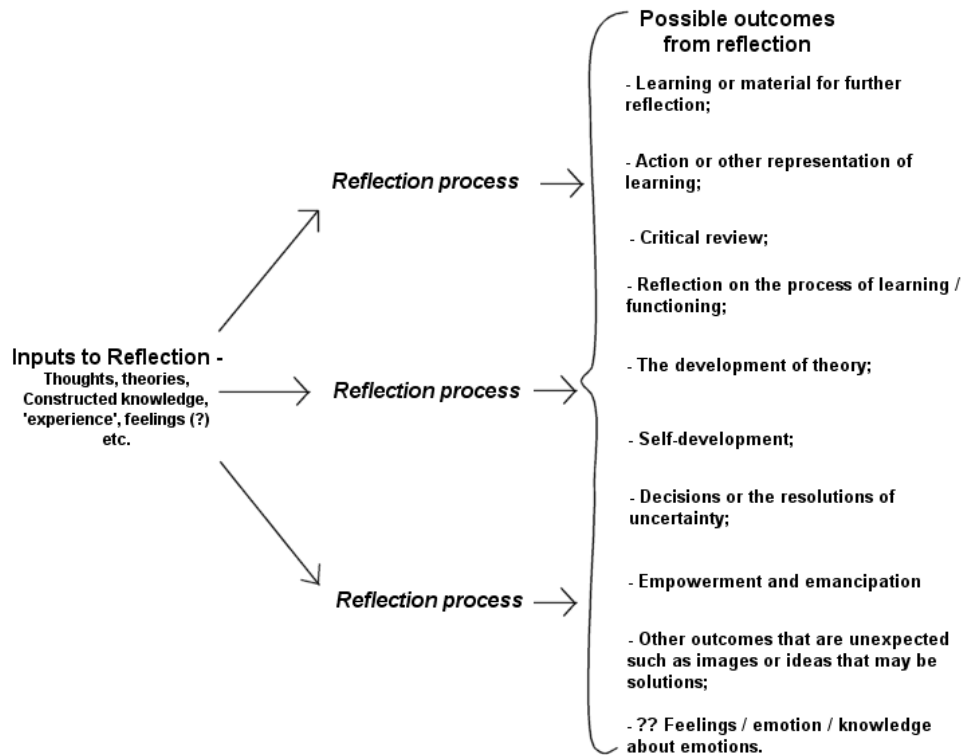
Inputs to Reflection - Thoughts, theories, Constructed knowledge, 'experience', feelings (?) etc.

Reflection process

Reflection process

Reflection process

Possible outcomes from reflection

- Learning or material for further reflection;

- Action or other representation of learning;

- Critical review;

- Reflection on the process of learning / functioning;

- The development of theory;

- Self-development;

- Decisions or the resolutions of uncertainty;

- Empowerment and emancipation

- Other outcomes that are unexpected such as images or ideas that may be solutions;

- ?? Feelings / emotion / knowledge about emotions.